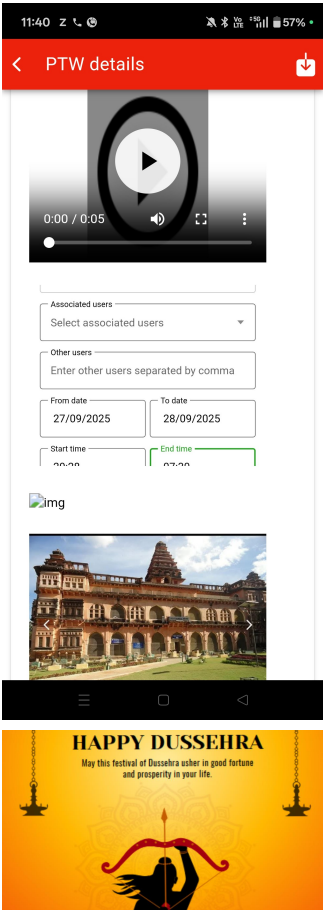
11:40 Z 57%

PTW details

0:00 / 0:05

Associated users
Select associated users

Other users
Enter other users separated by comma

From date
27/09/2025

To date
28/09/2025

Start time
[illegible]

End time
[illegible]

img

HAPPY DUSSEHRA
May this festival of Dussehra usher in good fortune and prosperity in your life.